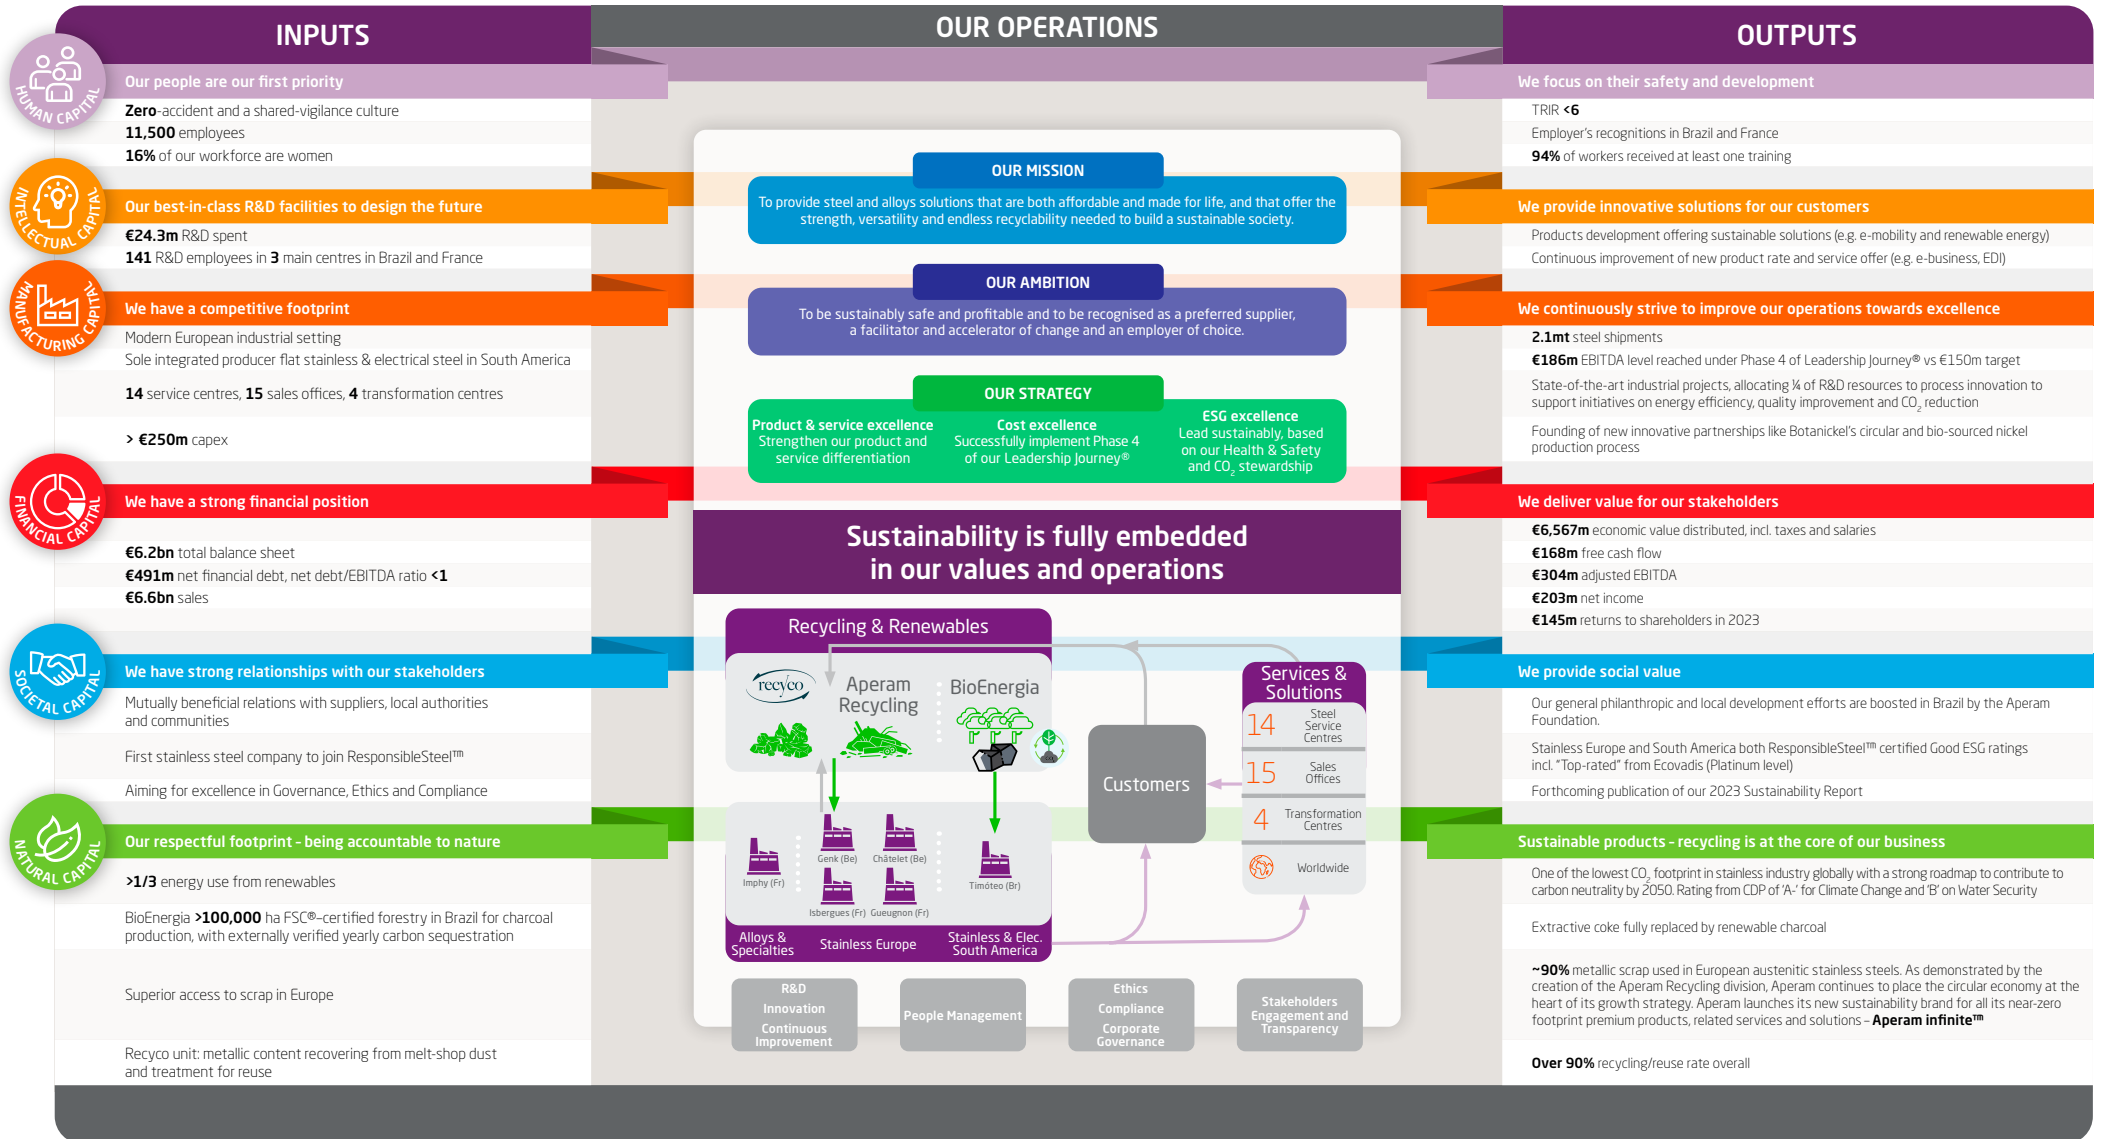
INPUTS

OUR OPERATIONS

OUTPUTS

HUMAN CAPITAL

Our people are our first priority

**Zero**-accident and a shared-vigilance culture
**11,500** employees
**16%** of our workforce are women

INTELLECTUAL CAPITAL

Our best-in-class R&D facilities to design the future

**€24.3m** R&D spent
**141** R&D employees in **3** main centres in Brazil and France

MANUFACTURING CAPITAL

We have a competitive footprint

Modern European industrial setting
Sole integrated producer flat stainless & electrical steel in South America

**14** service centres, **15** sales offices, **4** transformation centres

> **€250m** capex

FINANCIAL CAPITAL

We have a strong financial position

**€6.2bn** total balance sheet
**€491m** net financial debt, net debt/EBITDA ratio **<1**
**€6.6bn** sales

SOCIETAL CAPITAL

We have strong relationships with our stakeholders

Mutually beneficial relations with suppliers, local authorities and communities

First stainless steel company to join ResponsibleSteel™

Aiming for excellence in Governance, Ethics and Compliance

NATURAL CAPITAL

Our respectful footprint - being accountable to nature

**>1/3** energy use from renewables

BioEnergia **>100,000** ha FSC®-certified forestry in Brazil for charcoal production, with externally verified yearly carbon sequestration

Superior access to scrap in Europe

Recyco unit: metallic content recovering from melt-shop dust and treatment for reuse

OUR MISSION

To provide steel and alloys solutions that are both affordable and made for life, and that offer the strength, versatility and endless recyclability needed to build a sustainable society.

OUR AMBITION

To be sustainably safe and profitable and to be recognised as a preferred supplier, a facilitator and accelerator of change and an employer of choice.

OUR STRATEGY

Product & service excellence
Strengthen our product and service differentiation

Cost excellence
Successfully implement Phase 4 of our Leadership Journey®

ESG excellence
Lead sustainably, based on our Health & Safety and $CO_2$ stewardship

Sustainability is fully embedded in our values and operations

Recycling & Renewables

recyco

Aperam Recycling

BioEnergia

Imphy (Fr)
Genk (Be)
Châtelet (Be)
Isbergues (Fr)
Gueugnon (Fr)
Timóteo (Br)

Alloys & Specialties
Stainless Europe
Stainless & Elec. South America

Customers

Services & Solutions

14 Steel Service Centres
15 Sales Offices
4 Transformation Centres
Worldwide

R&D
Innovation
Continuous Improvement

People Management

Ethics
Compliance
Corporate Governance

Stakeholders Engagement and Transparency

We focus on their safety and development

TRIR **<6**
Employer's recognitions in Brazil and France
**94%** of workers received at least one training

We provide innovative solutions for our customers

Products development offering sustainable solutions (e.g. e-mobility and renewable energy)
Continuous improvement of new product rate and service offer (e.g. e-business, EDI)

We continuously strive to improve our operations towards excellence

**2.1mt** steel shipments
**€186m** EBITDA level reached under Phase 4 of Leadership Journey® vs €150m target

State-of-the-art industrial projects, allocating ¼ of R&D resources to process innovation to support initiatives on energy efficiency, quality improvement and $CO_2$ reduction

Founding of new innovative partnerships like Botanickel's circular and bio-sourced nickel production process

We deliver value for our stakeholders

**€6,567m** economic value distributed, incl. taxes and salaries
**€168m** free cash flow
**€304m** adjusted EBITDA
**€203m** net income
**€145m** returns to shareholders in 2023

We provide social value

Our general philanthropic and local development efforts are boosted in Brazil by the Aperam Foundation.

Stainless Europe and South America both ResponsibleSteel™ certified Good ESG ratings incl. "Top-rated" from Ecovadis (Platinum level)

Forthcoming publication of our 2023 Sustainability Report

Sustainable products - recycling is at the core of our business

One of the lowest $CO_2$ footprint in stainless industry globally with a strong roadmap to contribute to carbon neutrality by 2050. Rating from CDP of 'A-' for Climate Change and 'B' on Water Security

Extractive coke fully replaced by renewable charcoal

**~90%** metallic scrap used in European austenitic stainless steels. As demonstrated by the creation of the Aperam Recycling division, Aperam continues to place the circular economy at the heart of its growth strategy. Aperam launches its new sustainability brand for all its near-zero footprint premium products, related services and solutions – **Aperam infinite™**

**Over 90%** recycling/reuse rate overall